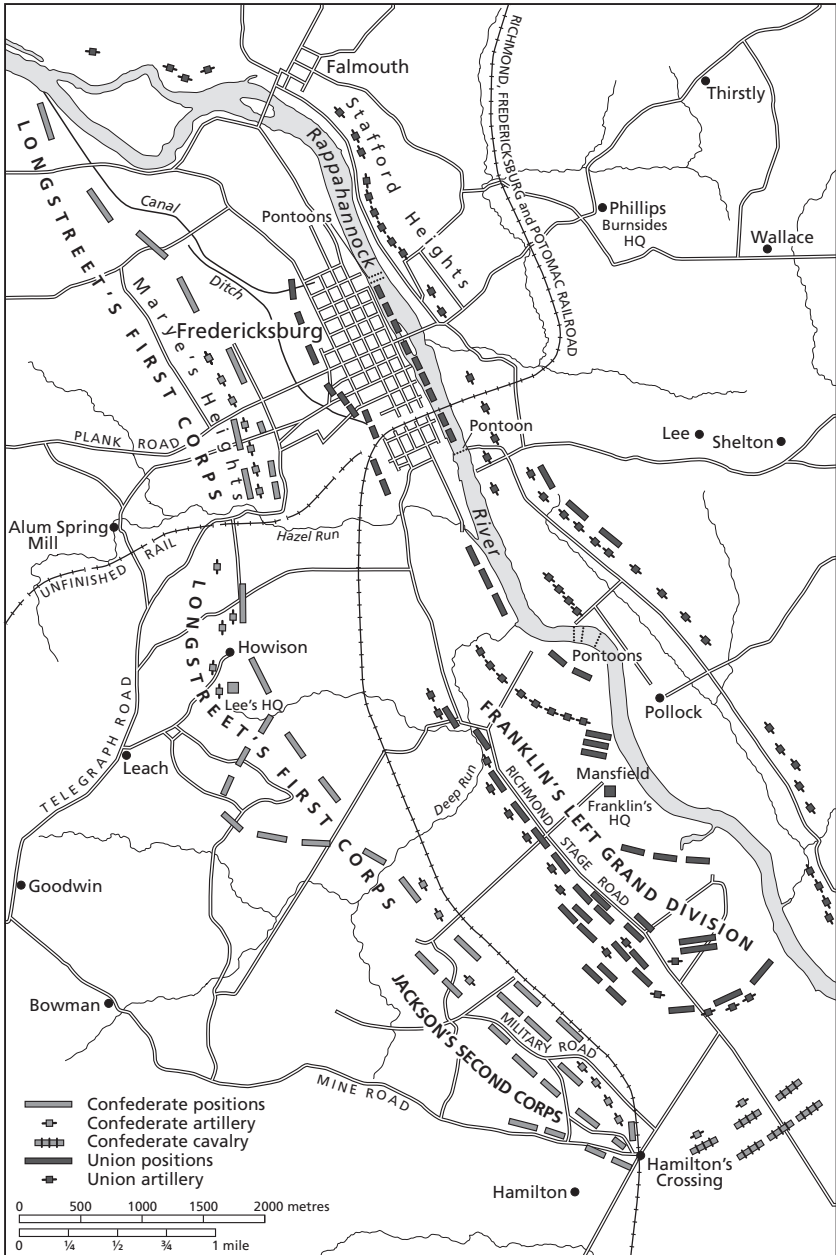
Falmouth
Thirstly
RICHMOND, FREDERICKSBURG and POTOMAC RAILROAD
Stafford Heights
Rappahannock
LONGSTREET'S FIRST CORPS
Canal
Pontoons
Phillips
Burnsides HQ
Wallace
Ditch
Fredericksburg
Marye's Heights
PLANK ROAD
Pontoon
Lee
Shelton
Alum Spring Mill
Hazel Run
UNFINISHED RAIL
River
LONGSTREET'S FIRST CORPS
Howison
Pontoons
Lee's HQ
Pollock
TELEGRAPH ROAD
FRANKLIN'S LEFT GRAND DIVISION
Leach
Mansfield
Franklin's HQ
Deep Run
RICHMOND STAGE ROAD
Goodwin
JACKSON'S SECOND CORPS
Bowman
MILITARY ROAD
MINE ROAD
Confederate positions
Confederate artillery
Confederate cavalry
Union positions
Union artillery
Hamilton's Crossing
Hamilton
0 500 1000 1500 2000 metres
0 ¼ ½ ¾ 1 mile